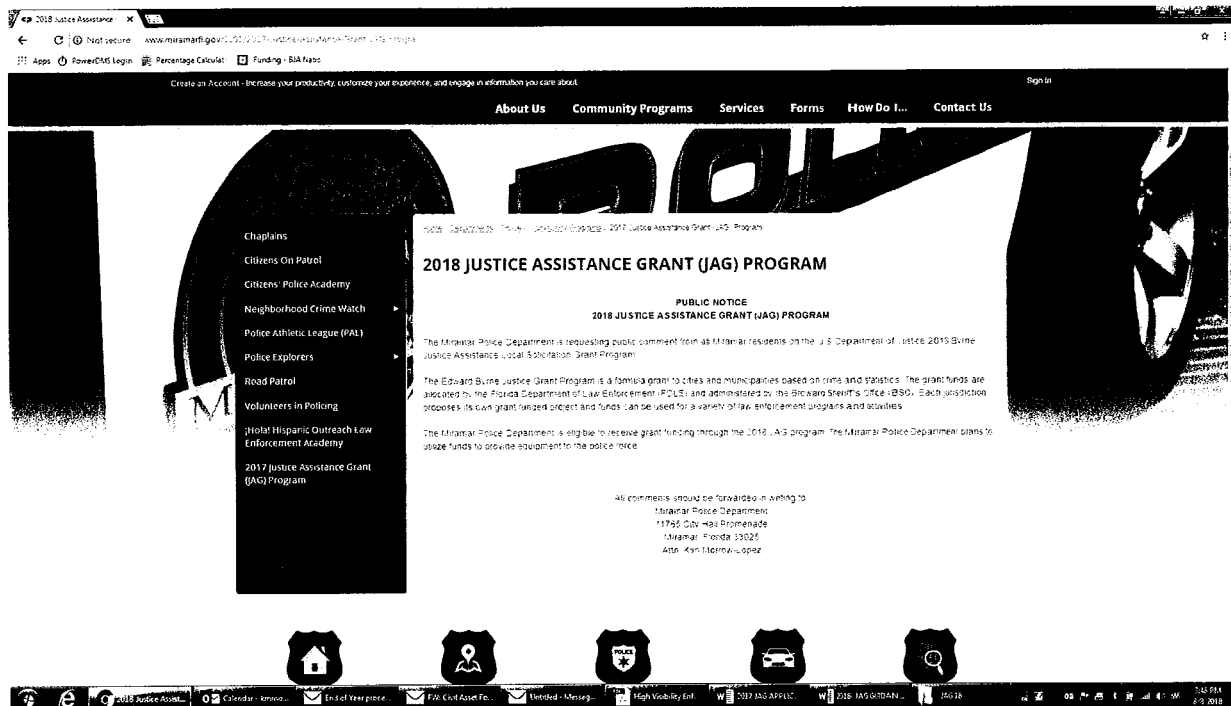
2018 Justice Assistance ×

Not secure www.miramarfl.gov/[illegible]

Apps PowerDMS Login Percentage Calculat Funding - BJA Natio

Create an Account - Increase your productivity, customize your experience, and engage in information you care about. Sign In

About Us Community Programs Services Forms How Do I... Contact Us

Chaplains
Citizens On Patrol
Citizens' Police Academy
Neighborhood Crime Watch
Police Athletic League (PAL)
Police Explorers
Road Patrol
Volunteers in Policing
¡Hola! Hispanic Outreach Law Enforcement Academy
2017 Justice Assistance Grant (JAG) Program

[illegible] › 2017 Justice Assistance Grant (JAG) Program

2018 JUSTICE ASSISTANCE GRANT (JAG) PROGRAM

PUBLIC NOTICE
2018 JUSTICE ASSISTANCE GRANT (JAG) PROGRAM

The Miramar Police Department is requesting public comment from all Miramar residents on the U.S. Department of Justice 2018 Byrne Justice Assistance Local Solicitation Grant Program.

The Edward Byrne Justice Grant Program is a formula grant to cities and municipalities based on crime and statistics. The grant funds are allocated by the Florida Department of Law Enforcement (FDLE) and administered by the Broward Sheriff's Office (BSO). Each jurisdiction proposes its own grant funded project and funds can be used for a variety of law enforcement programs and activities.

The Miramar Police Department is eligible to receive grant funding through the 2018 JAG program. The Miramar Police Department plans to utilize funds to provide equipment to the police force.

All comments should be forwarded in writing to:
Miramar Police Department
11765 City Hall Promenade
Miramar, Florida 33025
Attn: Kari Morrow-Lopez

POLICE

2018 Justice Assist... Calendar - kmorro... End of Year proce... FW: Civil Asset Fo... Untitled - Messag... High Visibility Enf... 2017 JAG APPLIC... 2018 JAG GRDAN... JAG18

3:48 PM
8/9/2018